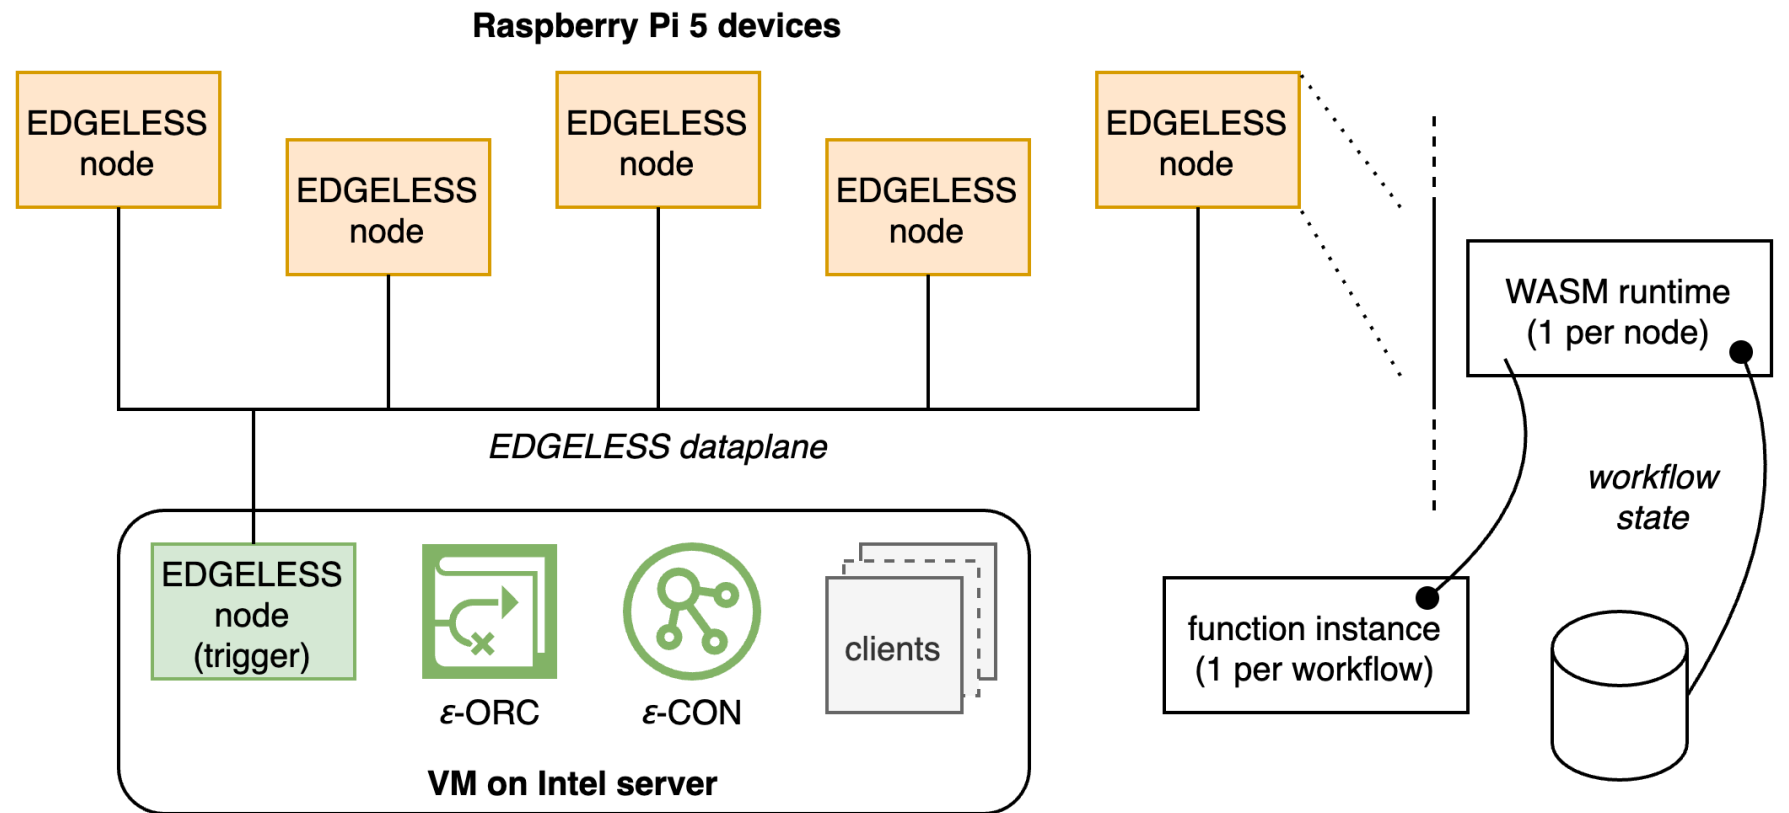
Raspberry Pi 5 devices

EDGELESS node

EDGELESS node

EDGELESS node

EDGELESS node

EDGELESS node

WASM runtime (1 per node)

EDGELESS dataplane

workflow state

function instance (1 per workflow)

EDGELESS node (trigger)

ε-ORC

ε-CON

clients

VM on Intel server